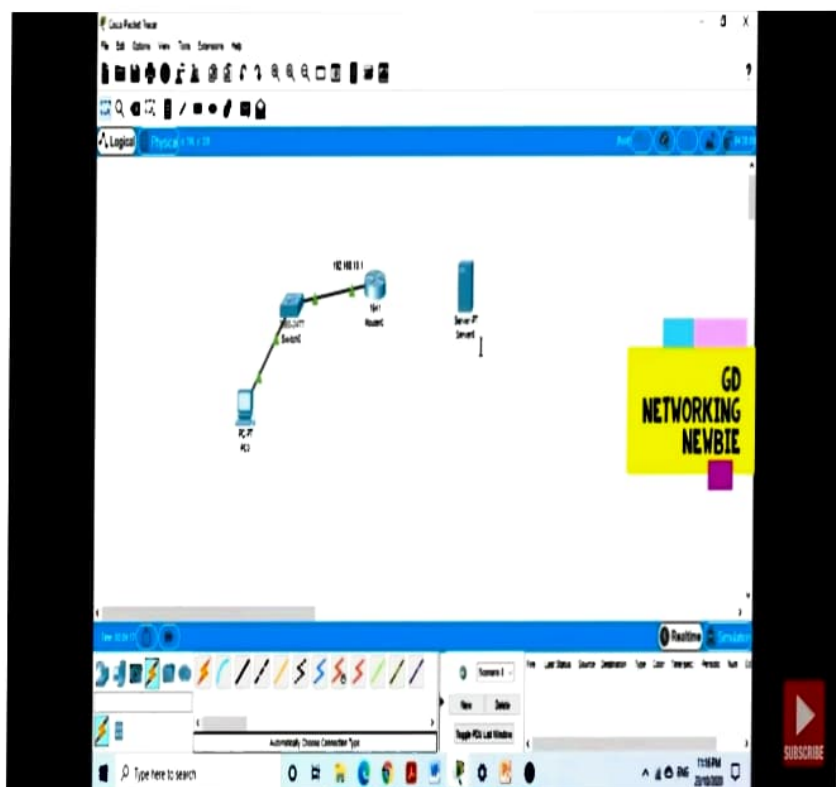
Cisco Packet Tracer

File Edit Options View Tools Extensions Help

Logical Physical

192.168.10.1

1941 Router0

2960-24TT Switch0

PC-PT PC0

Server-PT Server0

GD NETWORKING NEWBIE

Realtime Simulation

Scenario 0

New Delete

Toggle PDU List Window

Fire Last Status Source Destination Type Color Time(sec) Periodic Num Edit

Automatically Choose Connection Type

Type here to search

11:16 PM

SUBSCRIBE